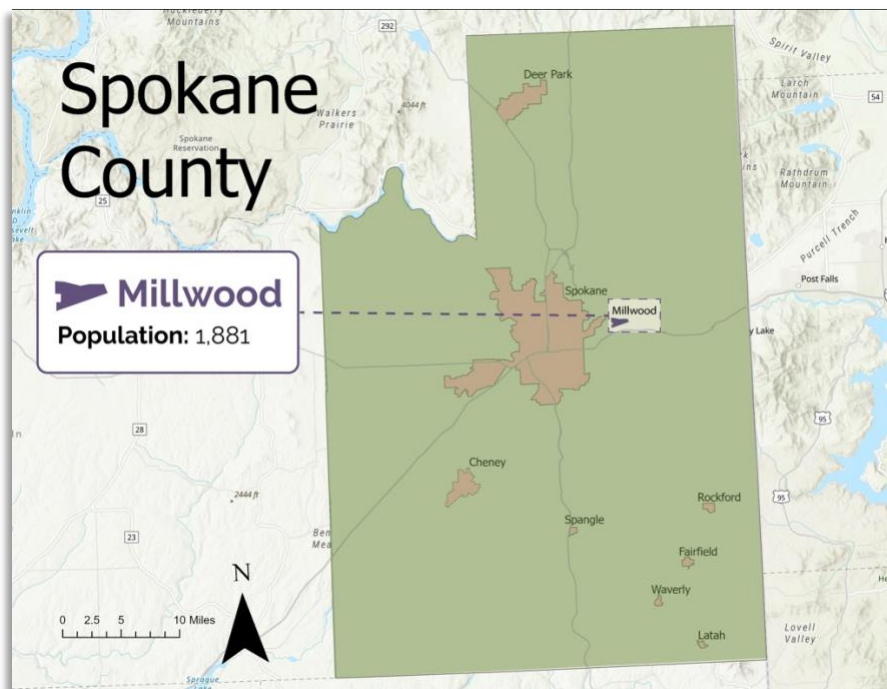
Spokane County

Millwood
Population: 1,881

Deer Park
Spokane
Millwood
Cheney
Spangle
Rockford
Fairfield
Waverly
Latah

Mountains
292
Walkers Prairie
4044 ft
Spokane Reservation
25
Spirit Valley
Larch Mountain
54
Rathdrum Mountain
Purcell Trench
Post Falls
Lake
28
95
2444 ft
23
95
Lovell Valley
Sprague

N
0 2.5 5 10 Miles